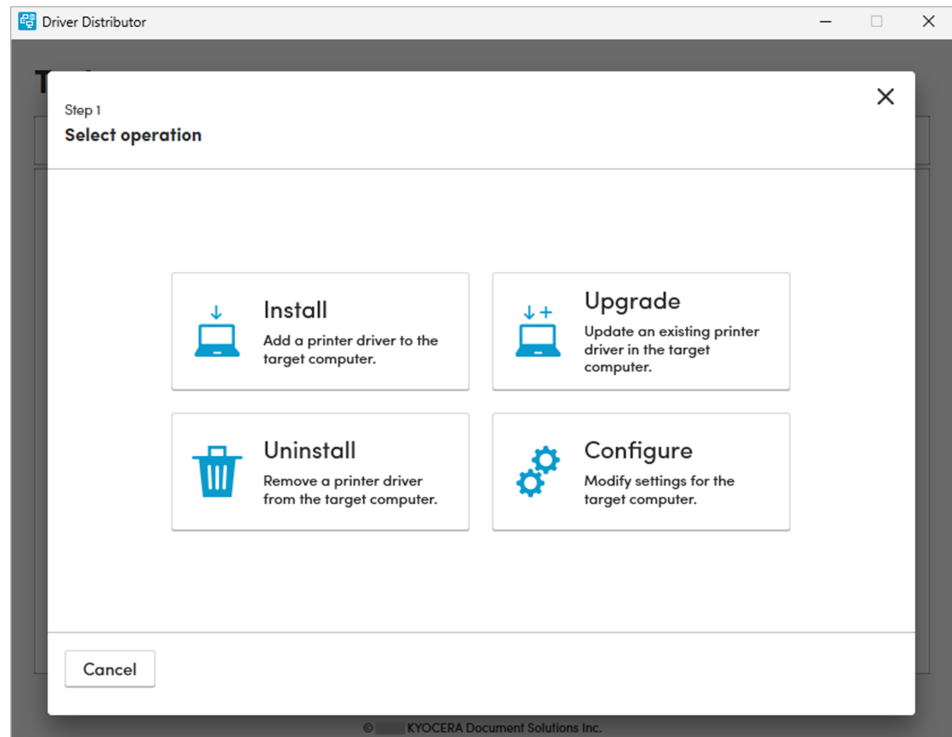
Driver Distributor

Step 1
Select operation

Install
Add a printer driver to the target computer.

Upgrade
Update an existing printer driver in the target computer.

Uninstall
Remove a printer driver from the target computer.

Configure
Modify settings for the target computer.

Cancel

© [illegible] KYOCERA Document Solutions Inc.